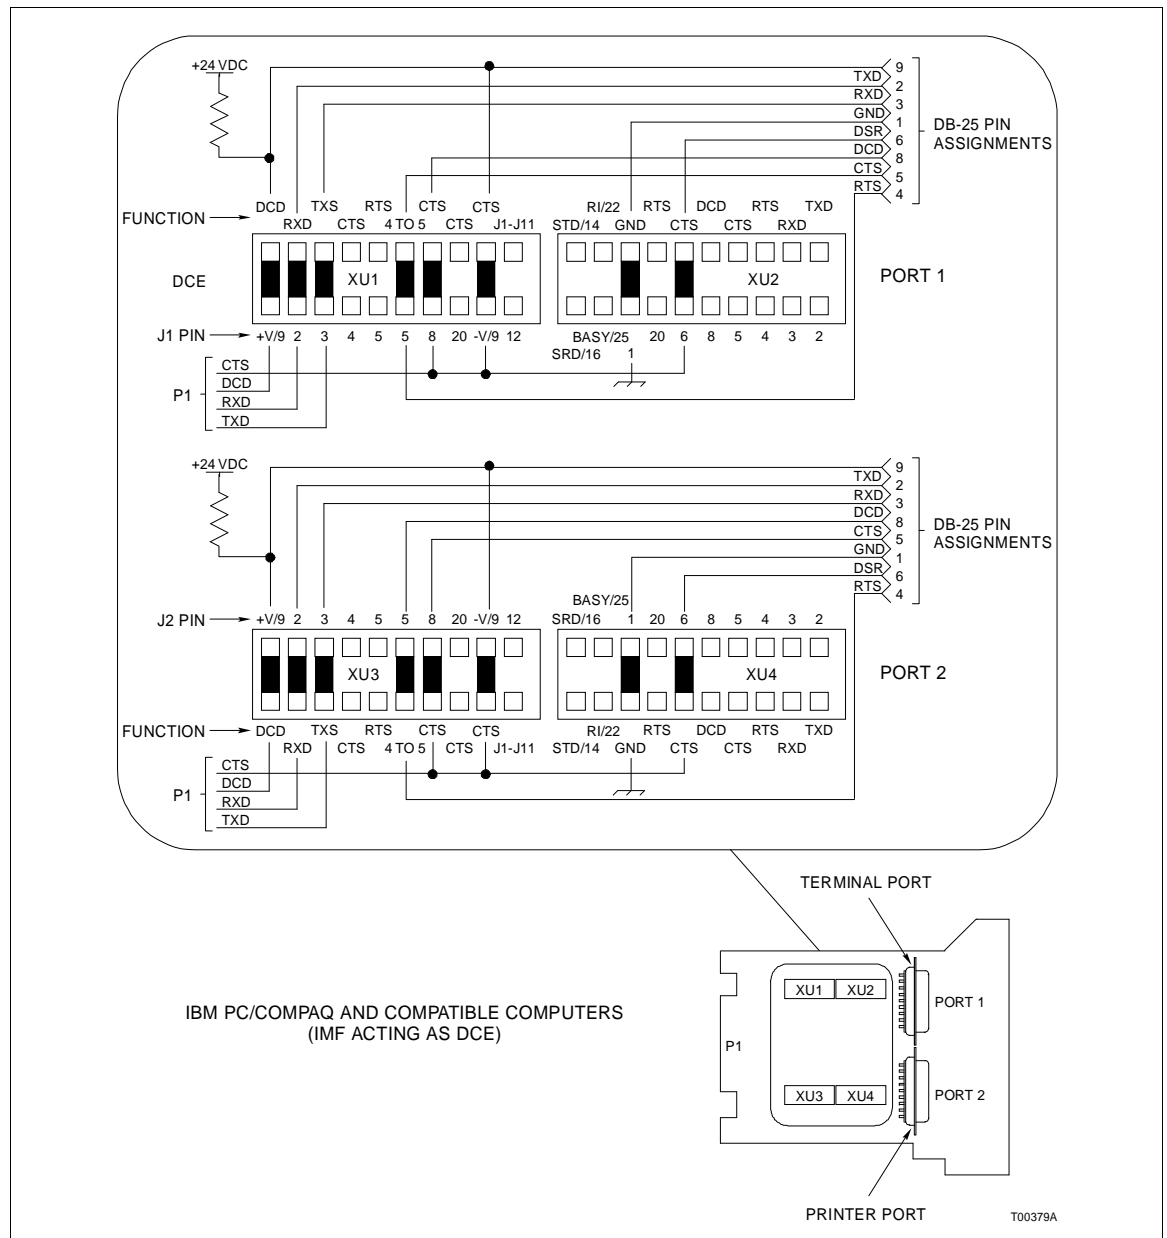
+24 VDC

TXD 9
RXD 2
GND 3
DSR 1
DCD 6
CTS 8
RTS 5
4

DB-25 PIN ASSIGNMENTS

FUNCTION

DCD RXD TXS CTS RTS 4 TO 5 CTS CTS CTS J1-J11

RI/22 STD/14 GND RTS CTS DCD CTS RTS RXD TXD

DCE

XU1

XU2

PORT 1

J1 PIN

+V/9 2 3 4 5 5 8 20 -V/9 12

BASY/25 SRD/16 1 20 6 8 5 4 3 2

P1

CTS
DCD
RXD
TXD

+24 VDC

TXD 9
RXD 2
DCD 3
CTS 8
GND 5
DSR 1
RTS 6
4

DB-25 PIN ASSIGNMENTS

J2 PIN

+V/9 2 3 4 5 5 8 20 -V/9 12

BASY/25 SRD/16 1 20 6 8 5 4 3 2

XU3

XU4

PORT 2

FUNCTION

DCD RXD TXS CTS RTS 4 TO 5 CTS CTS CTS J1-J11

RI/22 STD/14 GND RTS CTS DCD CTS RTS RXD TXD

P1

CTS
DCD
RXD
TXD

TERMINAL PORT

IBM PC/COMPAQ AND COMPATIBLE COMPUTERS
(IMF ACTING AS DCE)

XU1 XU2

PORT 1

P1

XU3 XU4

PORT 2

PRINTER PORT

T00379A